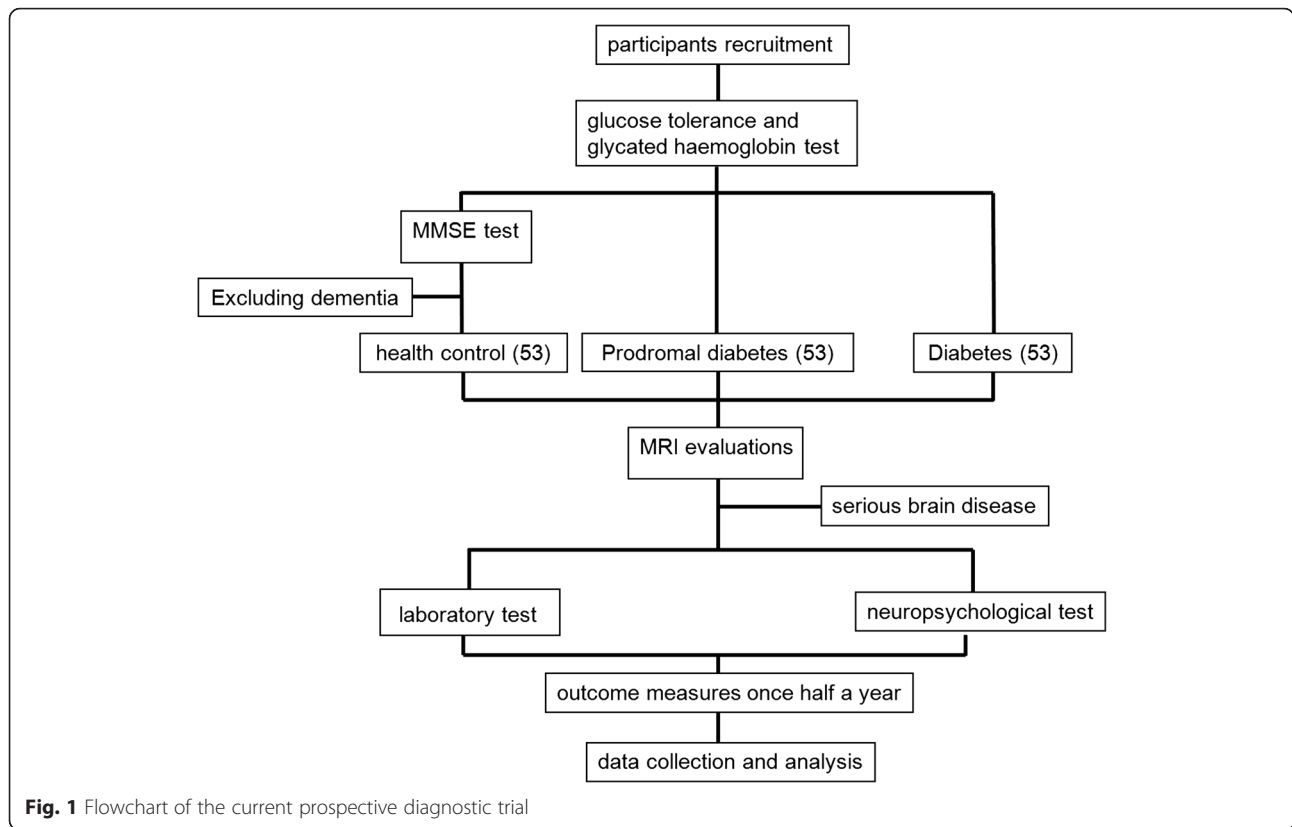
participants recruitment

glucose tolerance and glycated haemoglobin test

MMSE test

Excluding dementia

health control (53)

Prodromal diabetes (53)

Diabetes (53)

MRI evaluations

serious brain disease

laboratory test

neuropsychological test

outcome measures once half a year

data collection and analysis

**Fig. 1** Flowchart of the current prospective diagnostic trial